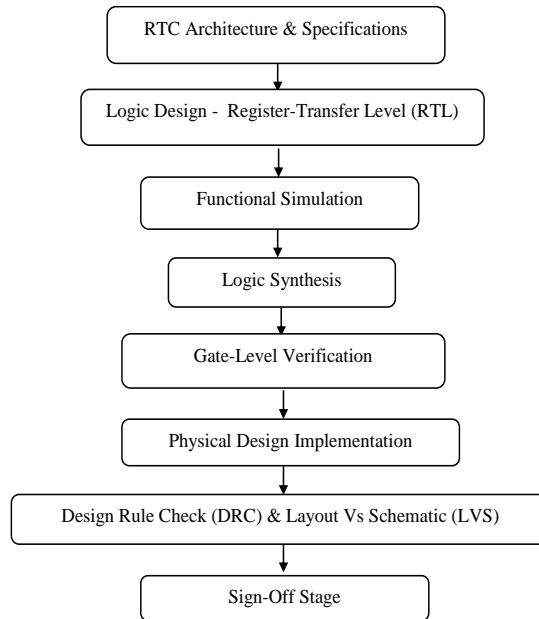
RTC Architecture & Specifications

Logic Design - Register-Transfer Level (RTL)

Functional Simulation

Logic Synthesis

Gate-Level Verification

Physical Design Implementation

Design Rule Check (DRC) & Layout Vs Schematic (LVS)

Sign-Off Stage